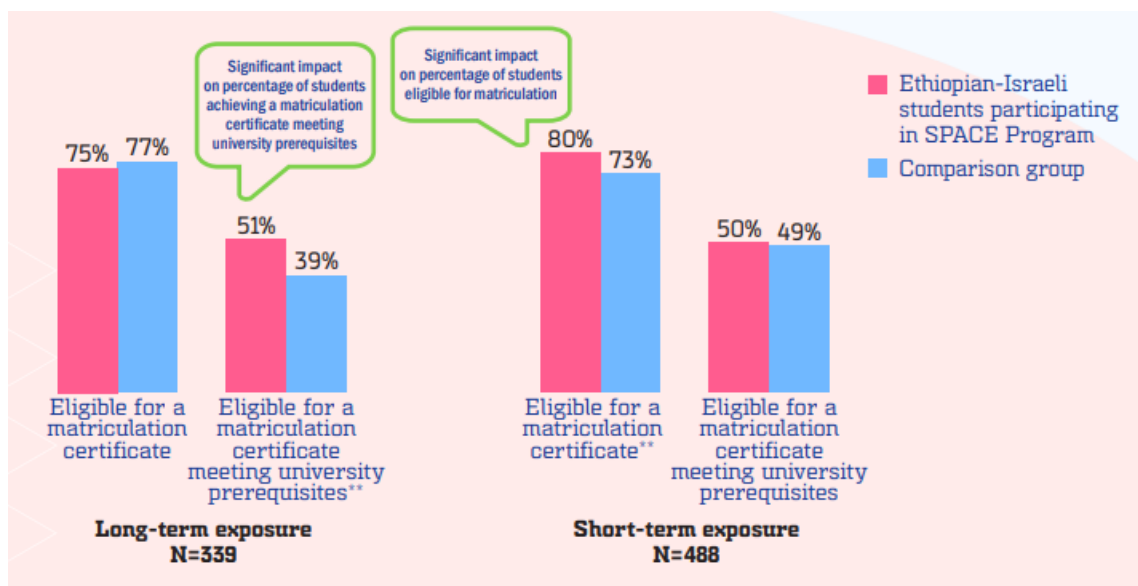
Significant impact on percentage of students achieving a matriculation certificate meeting university prerequisites

Significant impact on percentage of students eligible for matriculation

Ethiopian-Israeli students participating in SPACE Program

Comparison group

75%
77%
51%
39%
80%
73%
50%
49%

Eligible for a matriculation certificate

Eligible for a matriculation certificate meeting university prerequisites**

Eligible for a matriculation certificate**

Eligible for a matriculation certificate meeting university prerequisites

Long-term exposure
N=339

Short-term exposure
N=488